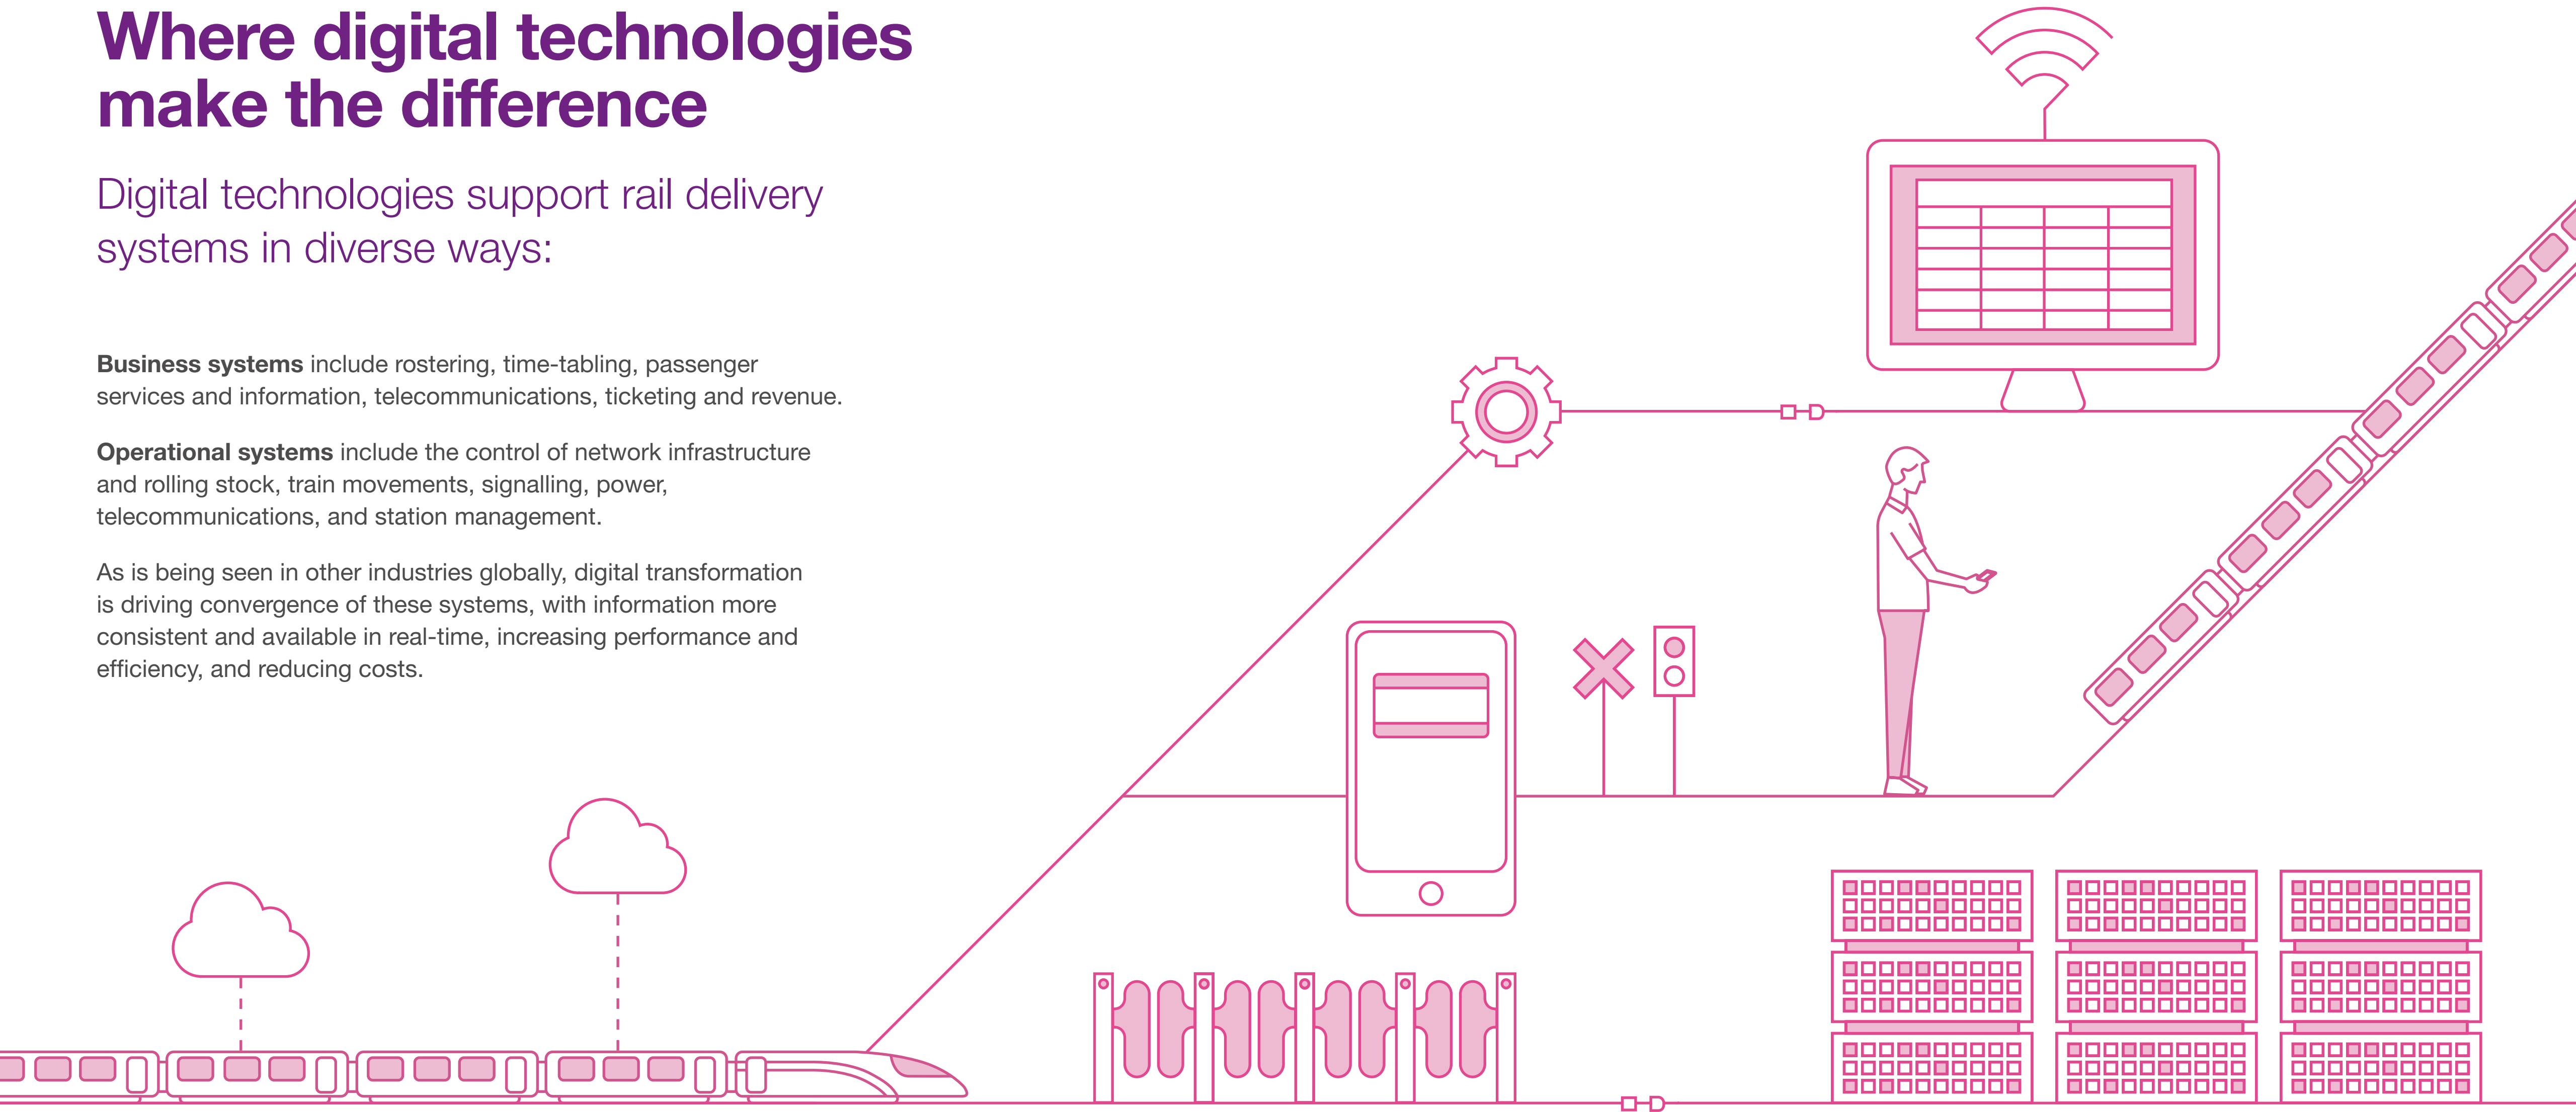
Where digital technologies make the difference

Digital technologies support rail delivery systems in diverse ways:

**Business systems** include rostering, time-tabling, passenger services and information, telecommunications, ticketing and revenue.

**Operational systems** include the control of network infrastructure and rolling stock, train movements, signalling, power, telecommunications, and station management.

As is being seen in other industries globally, digital transformation is driving convergence of these systems, with information more consistent and available in real-time, increasing performance and efficiency, and reducing costs.